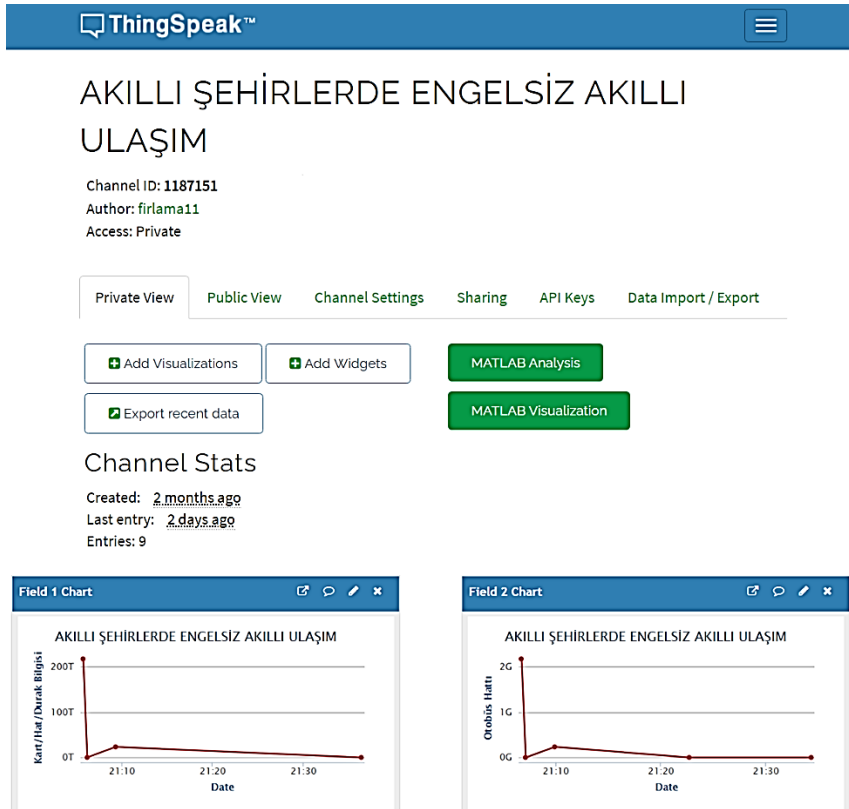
ThingSpeak™

AKILLI ŞEHİRLERDE ENGELSİZ AKILLI ULAŞIM

Channel ID: 1187151
Author: firlama11
Access: Private

Private View | Public View | Channel Settings | Sharing | API Keys | Data Import / Export

Add Visualizations
Add Widgets
MATLAB Analysis
MATLAB Visualization
Export recent data

Channel Stats

Created: 2 months ago
Last entry: 2 days ago
Entries: 9

Field 1 Chart

AKILLI ŞEHİRLERDE ENGELSİZ AKILLI ULAŞIM

Kart/Hat/Durak Bilgisi
200T
100T
0T
21:10
21:20
21:30
Date

Field 2 Chart

AKILLI ŞEHİRLERDE ENGELSİZ AKILLI ULAŞIM

Otobüs Hattı
2G
1G
0G
21:10
21:20
21:30
Date